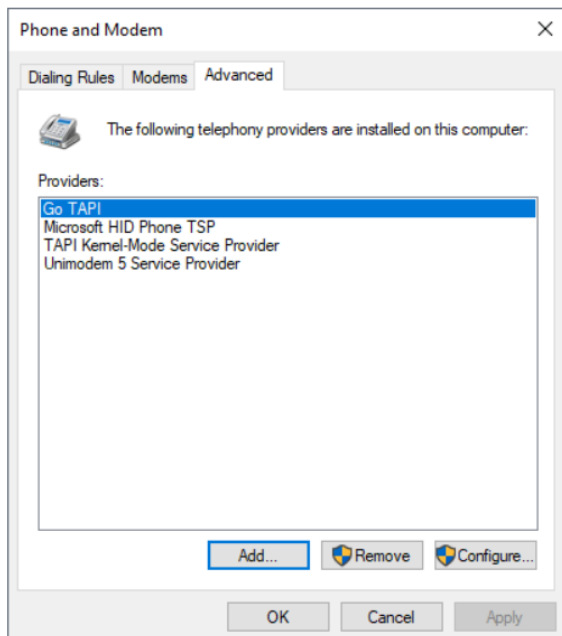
Phone and Modem

Dialing Rules | Modems | Advanced

The following telephony providers are installed on this computer:

Providers:

Go TAPI
Microsoft HID Phone TSP
TAPI Kernel-Mode Service Provider
Unimodem 5 Service Provider

Add... Remove Configure...

OK Cancel Apply